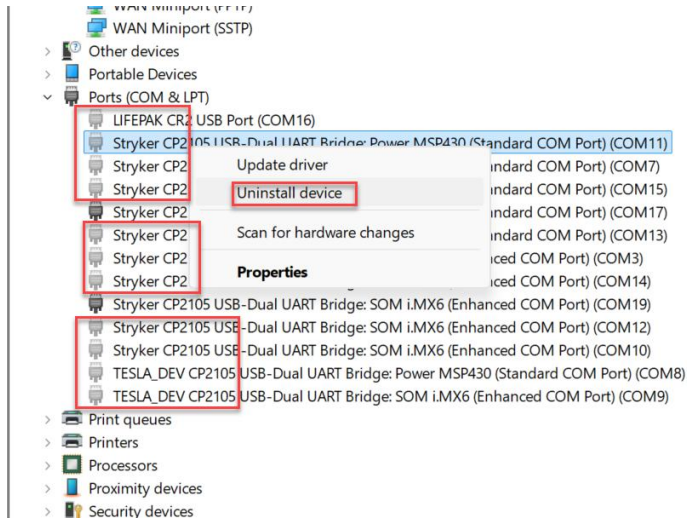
WAN Miniport (PPTP)
WAN Miniport (SSTP)
Other devices
Portable Devices
Ports (COM & LPT)
LIFEPAK CR2 USB Port (COM16)
Stryker CP2105 USB-Dual UART Bridge: Power MSP430 (Standard COM Port) (COM11)
Stryker CP2 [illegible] andard COM Port) (COM7)
Stryker CP2 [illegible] andard COM Port) (COM15)
Stryker CP2 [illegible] andard COM Port) (COM17)
Stryker CP2 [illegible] andard COM Port) (COM13)
Stryker CP2 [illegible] nced COM Port) (COM3)
Stryker CP2 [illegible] nced COM Port) (COM14)
Update driver
Uninstall device
Scan for hardware changes
Properties
Stryker CP2105 USB-Dual UART Bridge: SOM i.MX6 (Enhanced COM Port) (COM19)
Stryker CP2105 USB-Dual UART Bridge: SOM i.MX6 (Enhanced COM Port) (COM12)
Stryker CP2105 USB-Dual UART Bridge: SOM i.MX6 (Enhanced COM Port) (COM10)
TESLA_DEV CP2105 USB-Dual UART Bridge: Power MSP430 (Standard COM Port) (COM8)
TESLA_DEV CP2105 USB-Dual UART Bridge: SOM i.MX6 (Enhanced COM Port) (COM9)
Print queues
Printers
Processors
Proximity devices
Security devices